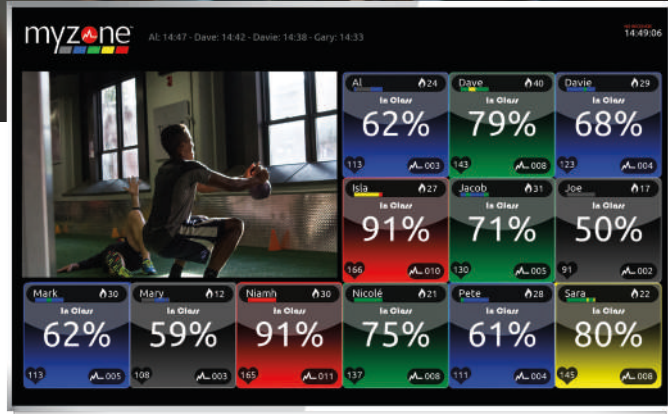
myzone

Al: 14:47 - Dave: 14:42 - Davie: 14:38 - Gary: 14:33

14:49:06

Al 24
In Class
62%
113 003

Dave 40
In Class
79%
143 008

Davie 29
In Class
68%
123 004

Isia 27
In Class
91%
166 010

Jacob 31
In Class
71%
130 005

Joe 17
In Class
50%
91 002

Mark 30
In Class
62%
113 005

Mary 12
In Class
59%
108 003

Niamh 30
In Class
91%
165 011

Nicole 21
In Class
75%
137 008

Pete 28
In Class
61%
111 004

Sara 22
In Class
80%
145 008